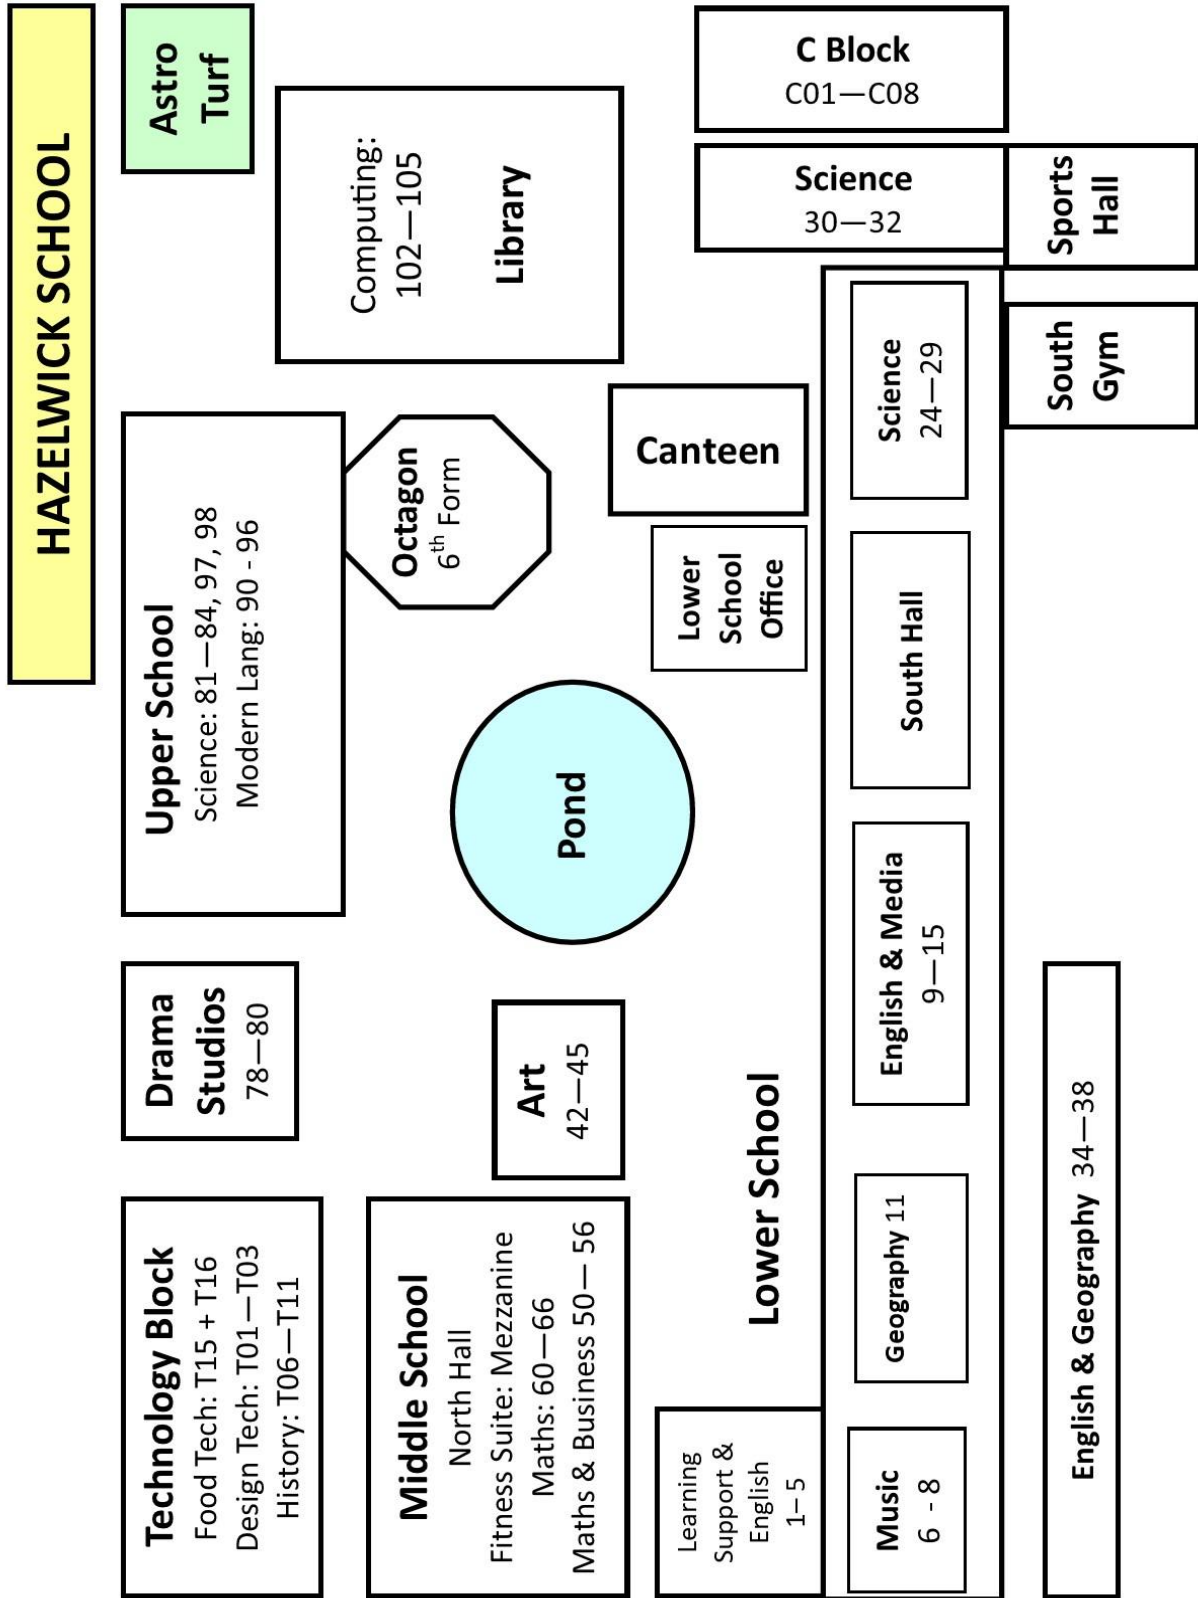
HAZELWICK SCHOOL

Astro Turf

Computing: 102—105

Library

C Block
C01—C08

Science
30—32

Sports Hall

South Gym

Canteen

Octagon
$6^{th}$ Form

Upper School
Science: 81—84, 97, 98
Modern Lang: 90 - 96

Lower School Office

Science
24—29

South Hall

Pond

Drama Studios
78—80

Art
42—45

English & Media
9—15

Lower School

Geography 11

English & Geography 34—38

Technology Block
Food Tech: T15 + T16
Design Tech: T01—T03
History: T06—T11

Middle School
North Hall
Fitness Suite: Mezzanine
Maths: 60—66
Maths & Business 50— 56

Learning Support & English
1–5

Music
6 - 8